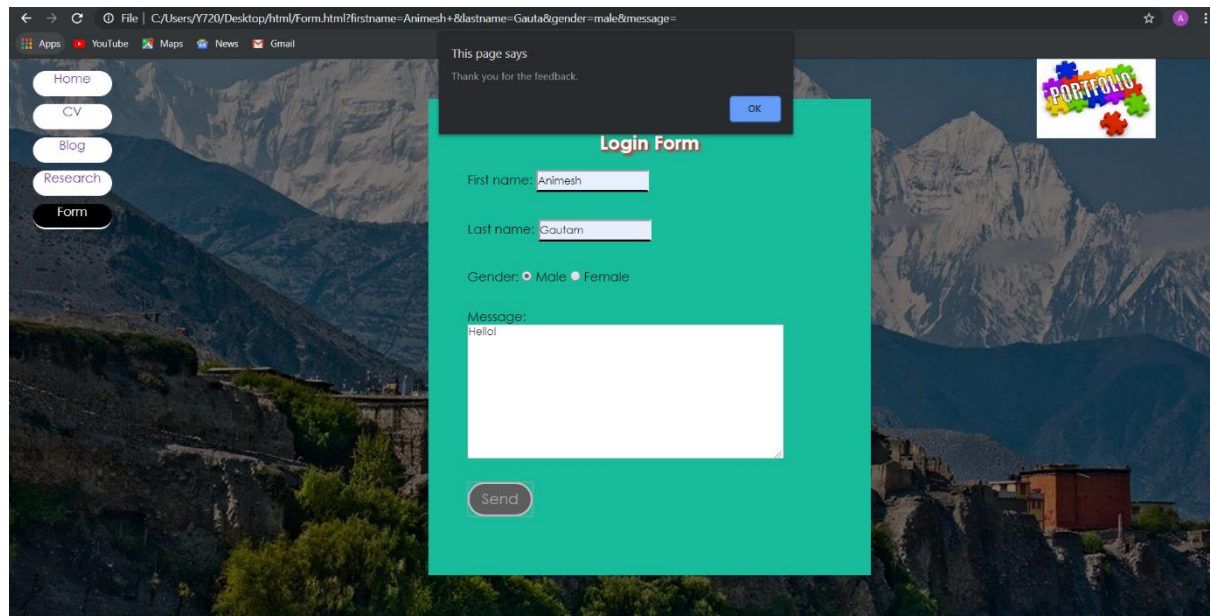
File | C:/Users/Y720/Desktop/html/Form.html?firstname=Animesh+&lastname=Gauta&gender=male&message=

A

Apps YouTube Maps News Gmail

This page says

Thank you for the feedback.

OK

Home
CV
Blog
Research
Form

PORTFOLIO

Login Form

First name: Animesh

Last name: Gautam

Gender: Male Female

Message:
Hello!

Send